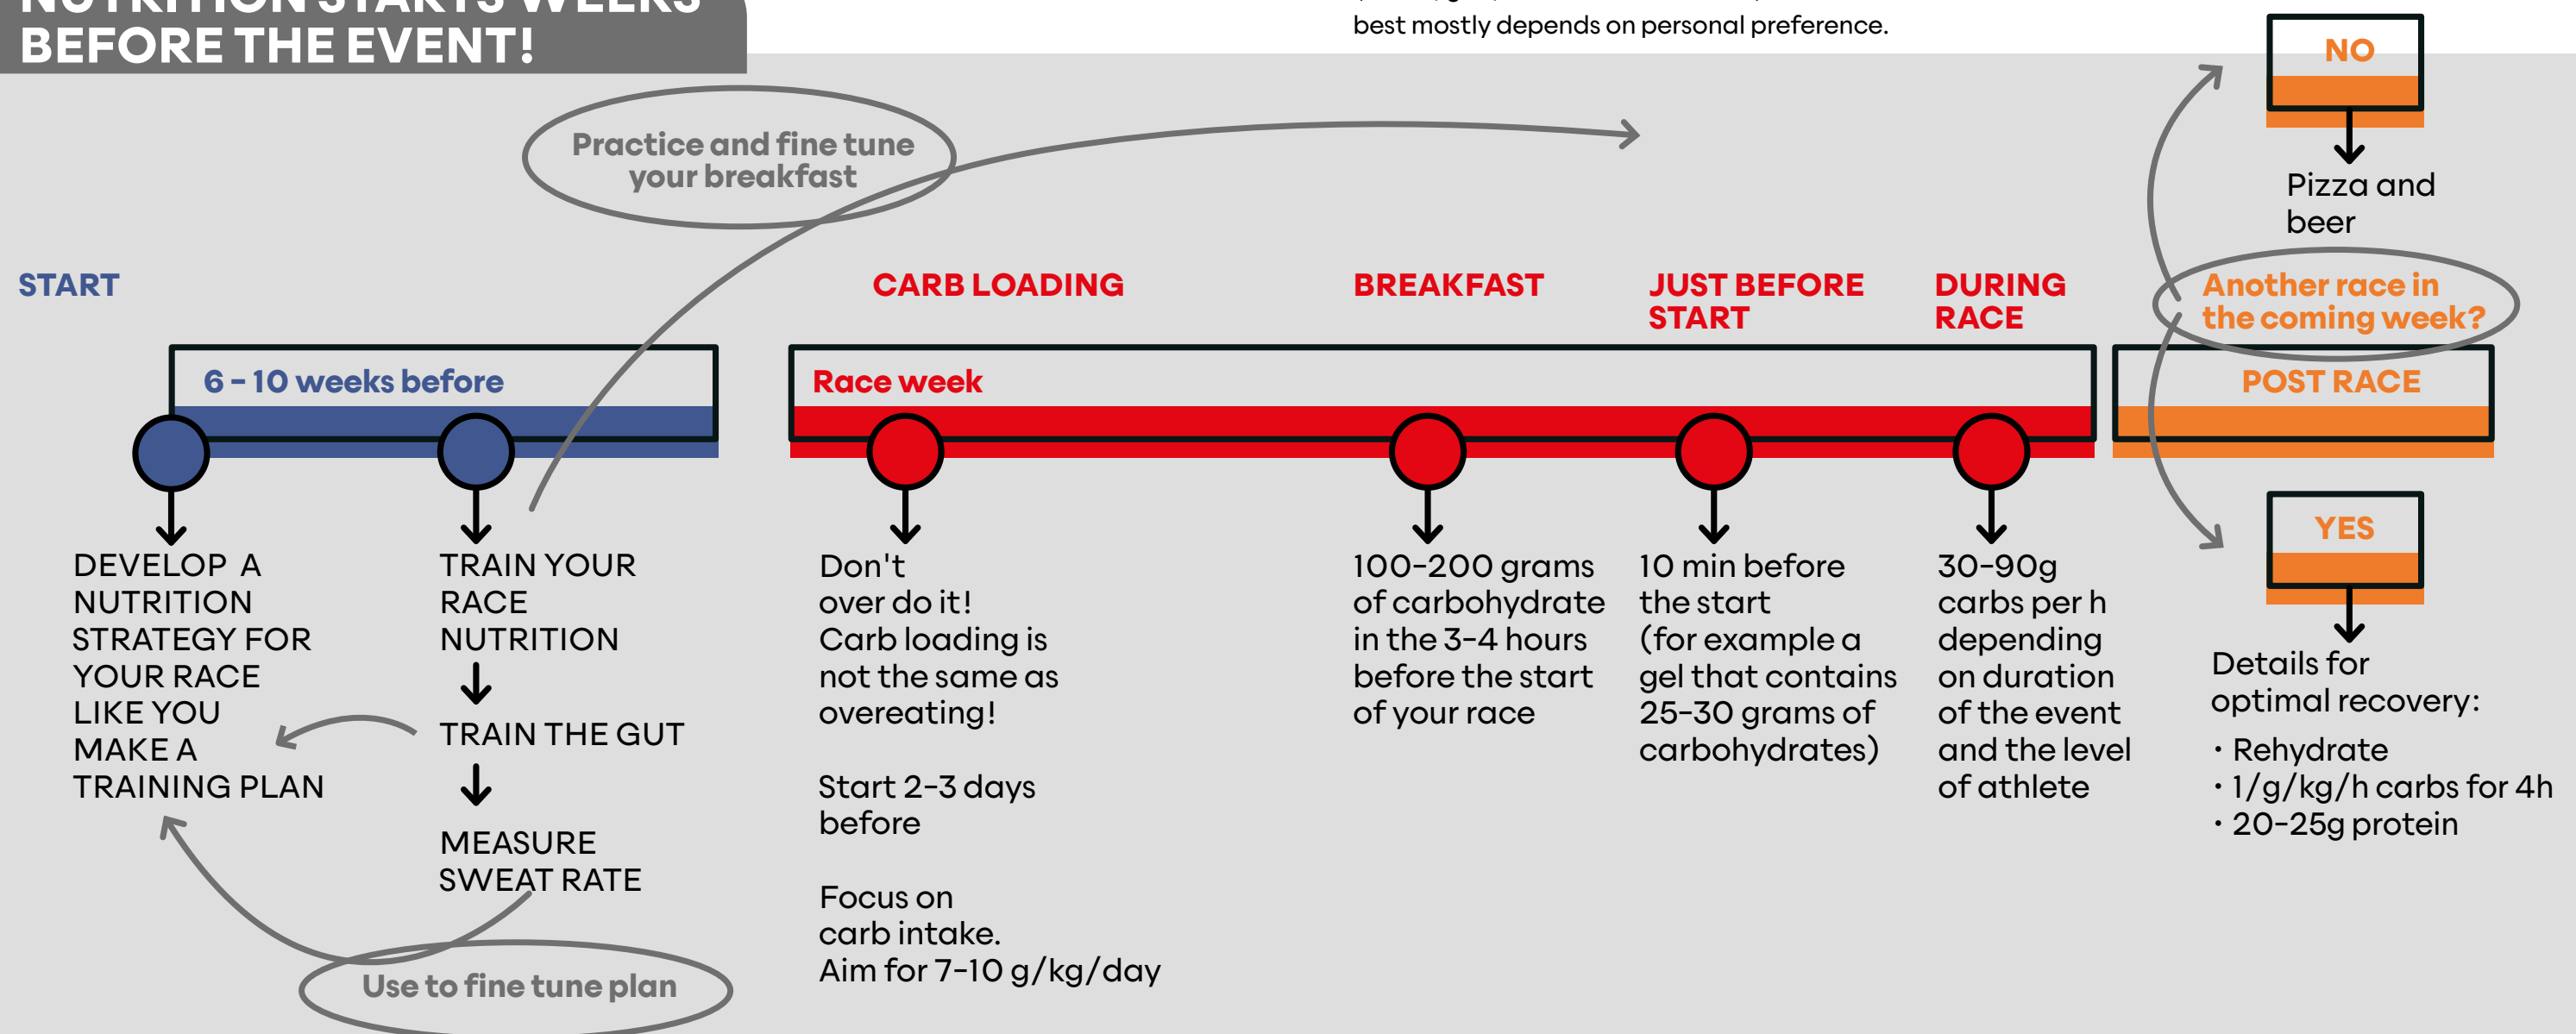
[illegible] BEFORE THE EVENT!

best mostly depends on personal preference.

Practice and fine tune your breakfast

START

6 - 10 weeks before

DEVELOP A NUTRITION STRATEGY FOR YOUR RACE LIKE YOU MAKE A TRAINING PLAN

TRAIN YOUR RACE NUTRITION

TRAIN THE GUT

MEASURE SWEAT RATE

Use to fine tune plan

CARB LOADING

Race week

Don't over do it! Carb loading is not the same as overeating!

Start 2-3 days before

Focus on carb intake. Aim for 7-10 g/kg/day

BREAKFAST

100-200 grams of carbohydrate in the 3-4 hours before the start of your race

JUST BEFORE START

10 min before the start (for example a gel that contains 25-30 grams of carbohydrates)

DURING RACE

30-90g carbs per h depending on duration of the event and the level of athlete

NO

Pizza and beer

Another race in the coming week?

POST RACE

YES

Details for optimal recovery:
• Rehydrate
• 1/g/kg/h carbs for 4h
• 20-25g protein